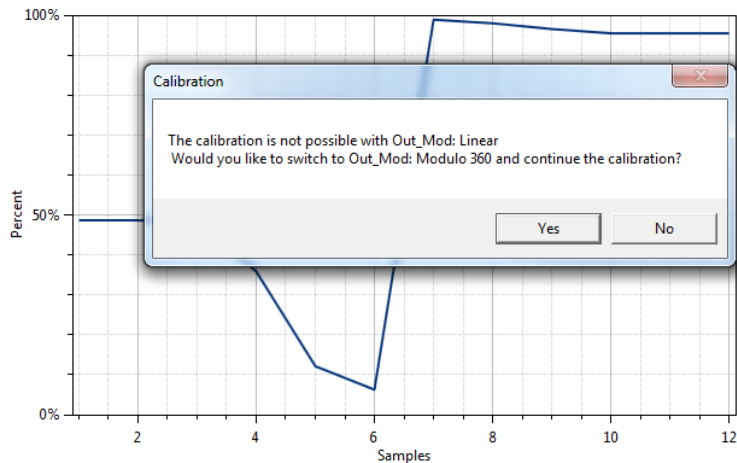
100%

50%

0%

Percent

2 4 6 8 10 12

Samples

Calibration

The calibration is not possible with Out_Mod: Linear
Would you like to switch to Out_Mod: Modulo 360 and continue the calibration?

Yes

No